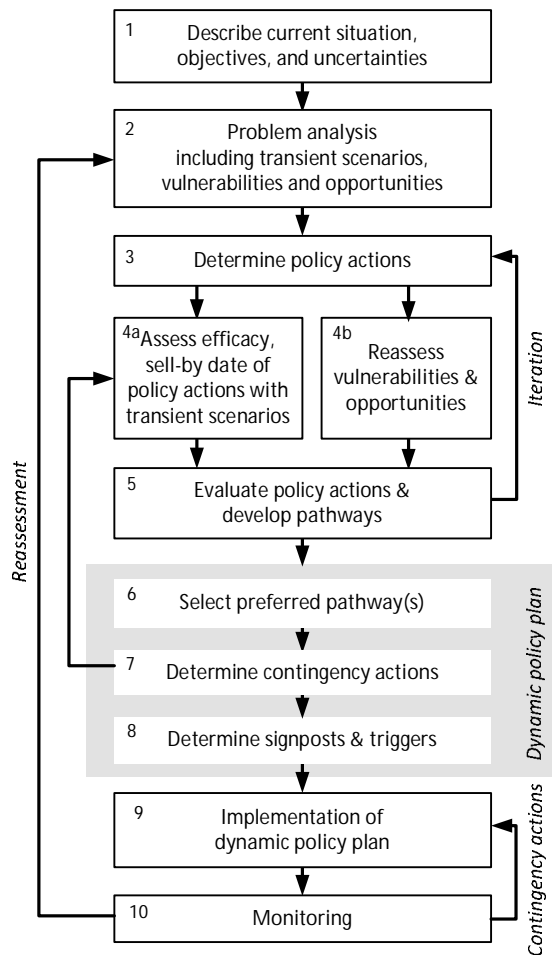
1 Describe current situation, objectives, and uncertainties

2 Problem analysis including transient scenarios, vulnerabilities and opportunities

3 Determine policy actions

4a Assess efficacy, sell-by date of policy actions with transient scenarios

4b Reassess vulnerabilities & opportunities

Iteration

5 Evaluate policy actions & develop pathways

Reassessment

6 Select preferred pathway(s)

7 Determine contingency actions

8 Determine signposts & triggers

Dynamic policy plan

9 Implementation of dynamic policy plan

10 Monitoring

Contingency actions